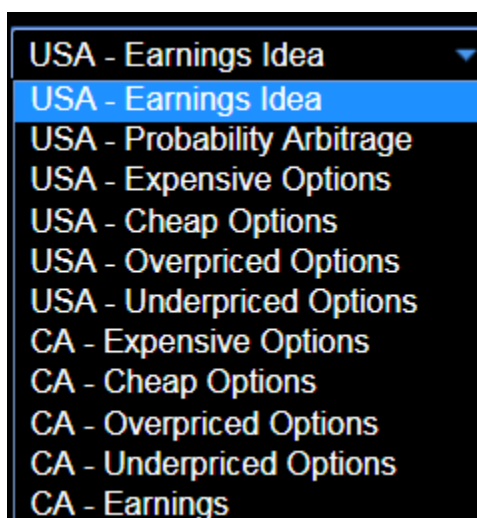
USA - Earnings Idea
USA - Earnings Idea
USA - Probability Arbitrage
USA - Expensive Options
USA - Cheap Options
USA - Overpriced Options
USA - Underpriced Options
CA - Expensive Options
CA - Cheap Options
CA - Overpriced Options
CA - Underpriced Options
CA - Earnings